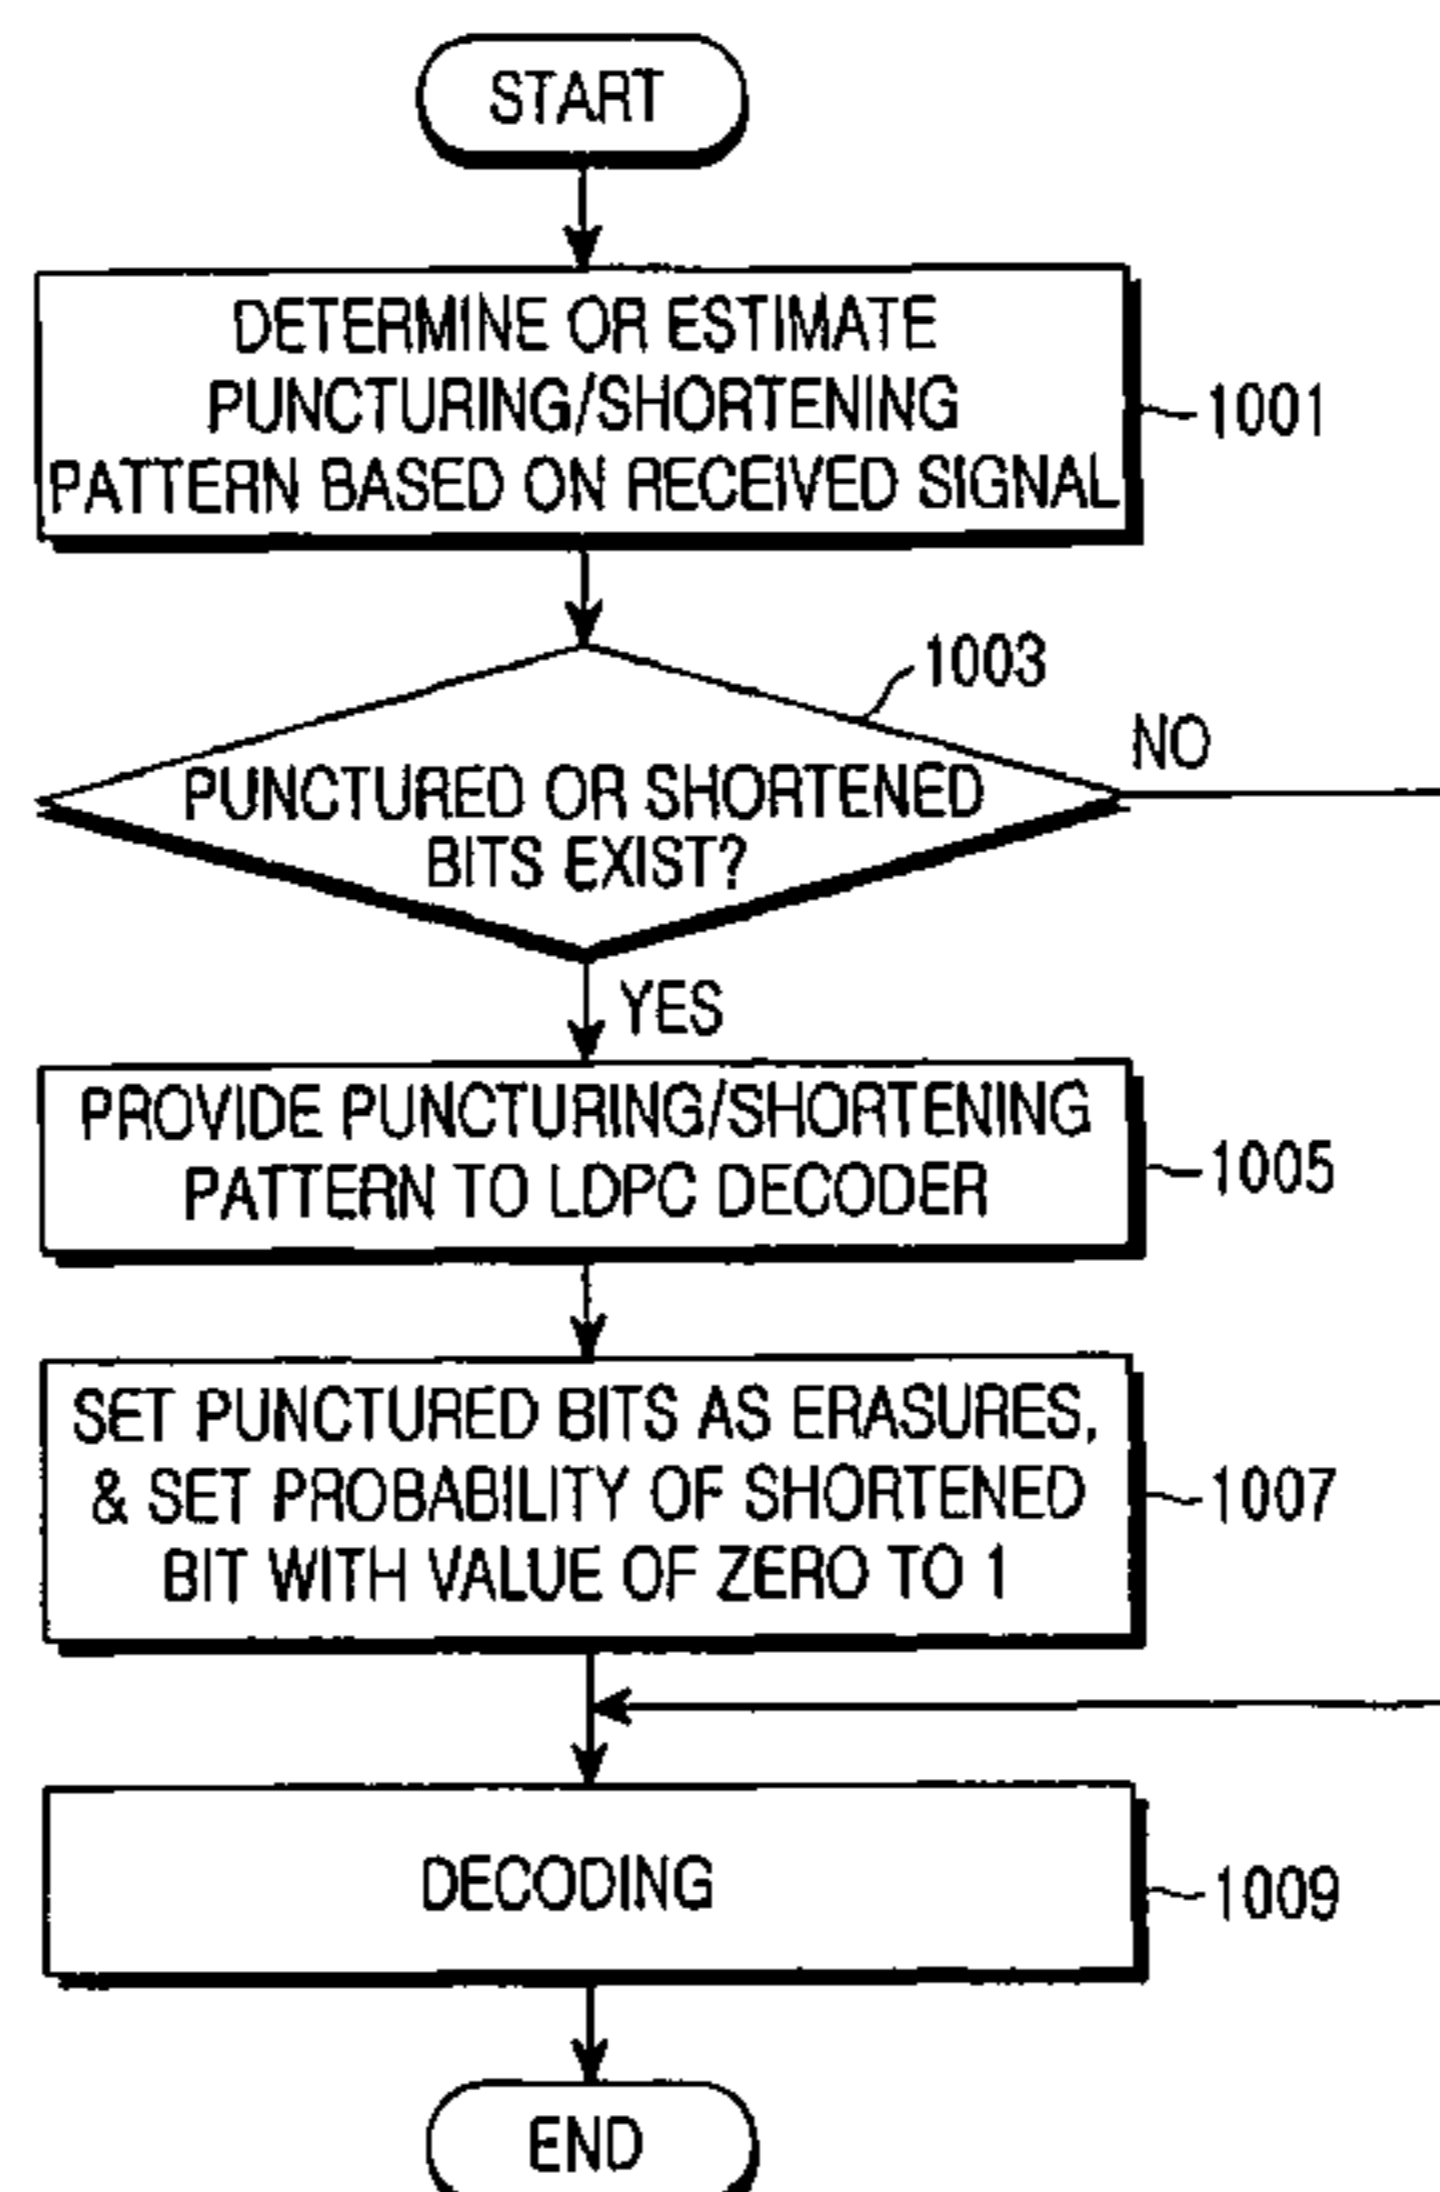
START

DETERMINE OR ESTIMATE PUNCTURING/SHORTENING PATTERN BASED ON RECEIVED SIGNAL

1001

1003

PUNCTURED OR SHORTENED BITS EXIST?

NO

YES

PROVIDE PUNCTURING/SHORTENING PATTERN TO LDPC DECODER

1005

SET PUNCTURED BITS AS ERASURES, & SET PROBABILITY OF SHORTENED BIT WITH VALUE OF ZERO TO 1

1007

DECODING

1009

END